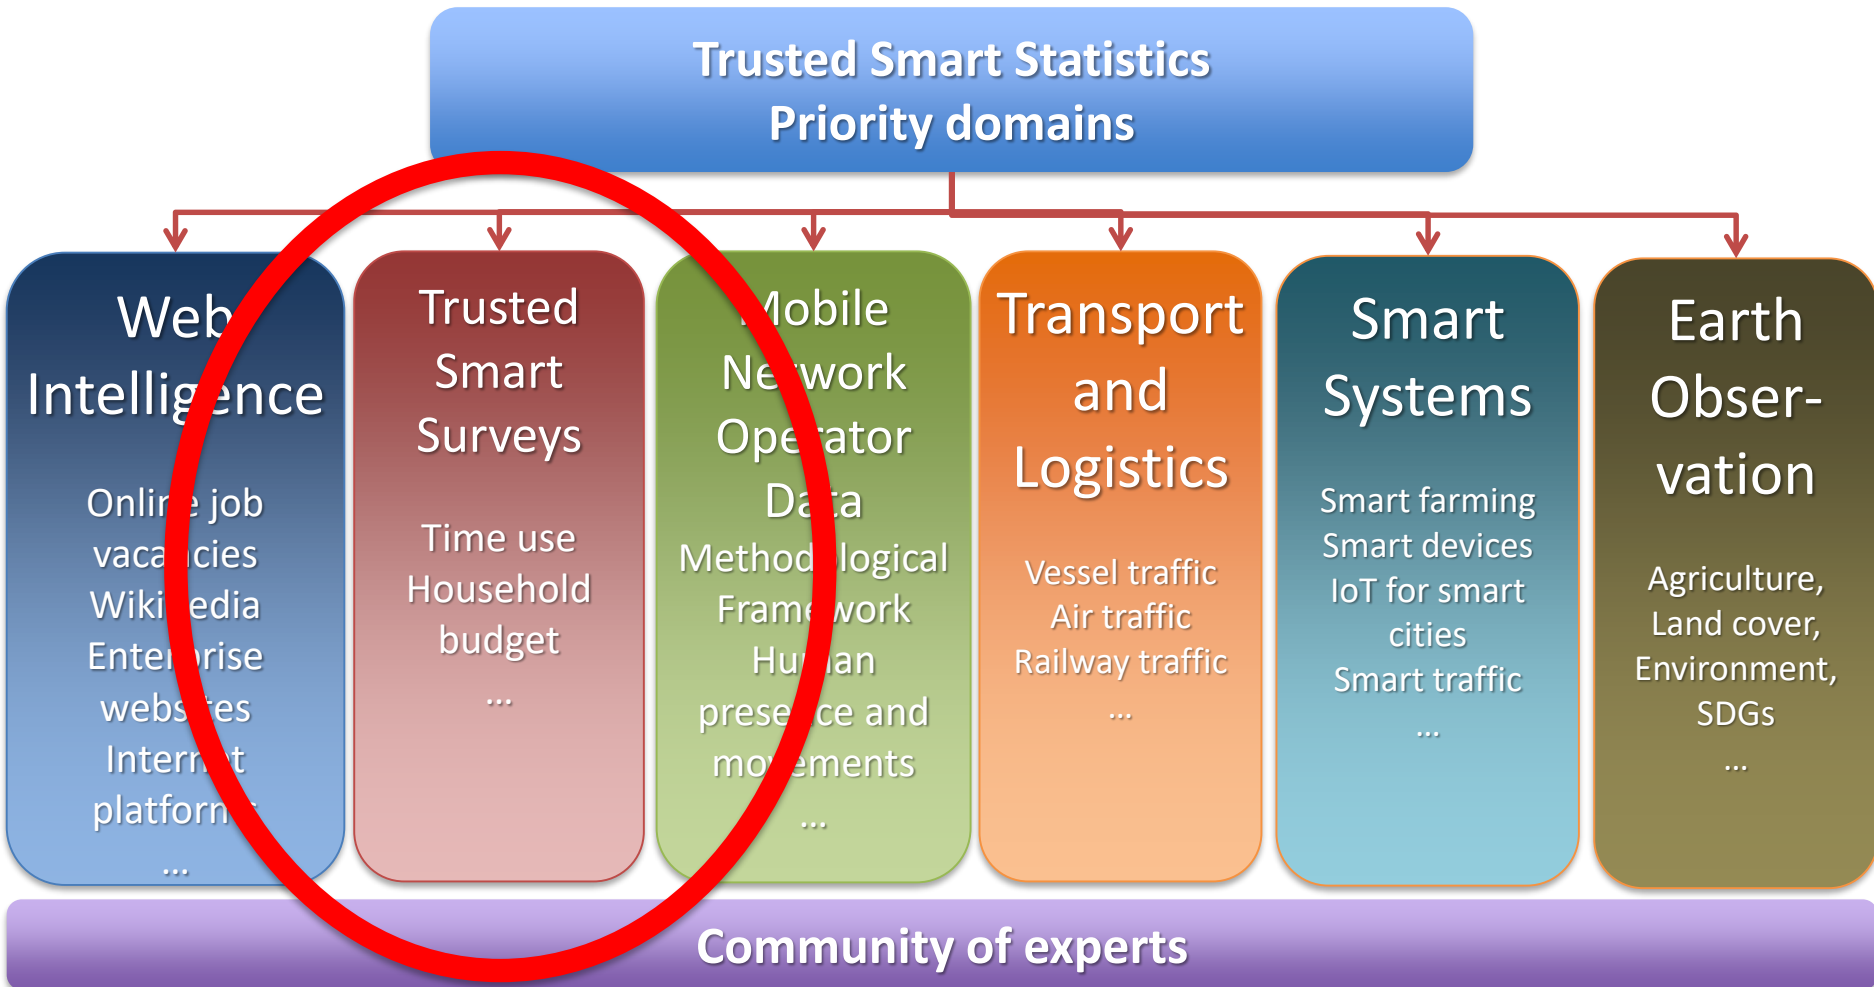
Trusted Smart Statistics
Priority domains

Web Intelligence

Online job vacancies
Wikipedia
Enterprise websites
Internet platforms
...

Trusted Smart Surveys

Time use
Household budget
...

Mobile Network Operator Data

Methodological Framework
Human presence and movements
...

Transport and Logistics

Vessel traffic
Air traffic
Railway traffic
...

Smart Systems

Smart farming
Smart devices
IoT for smart cities
Smart traffic
...

Earth Observation

Agriculture,
Land cover,
Environment,
SDGs
...

Community of experts